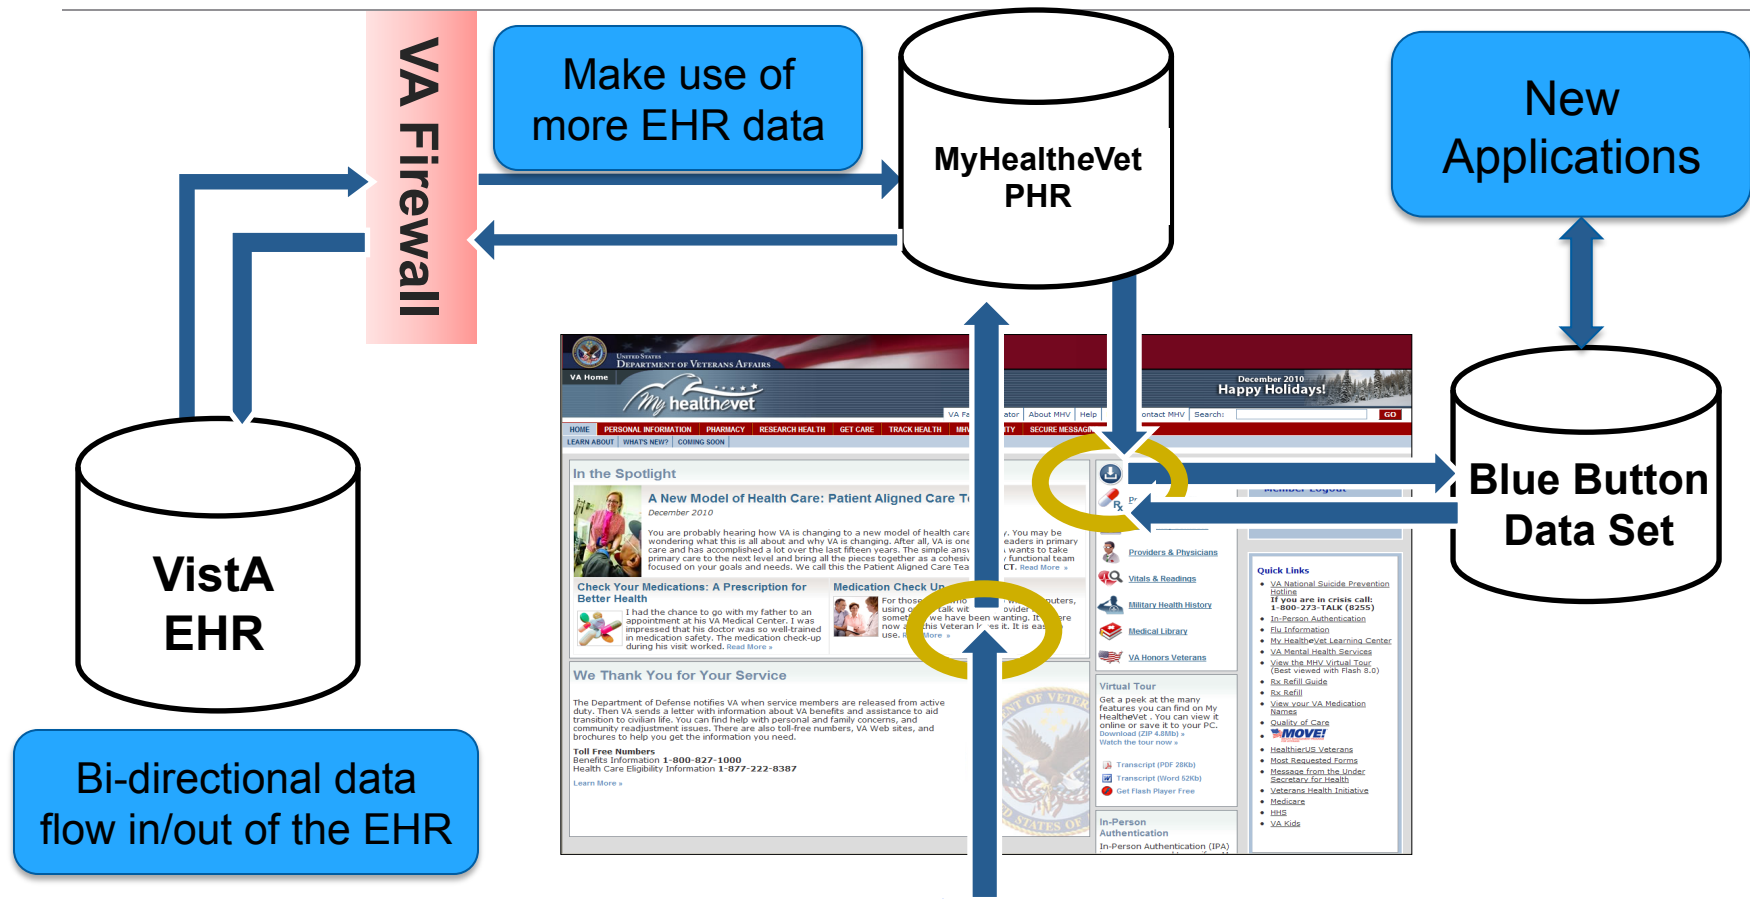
VA Firewall

Make use of more EHR data

MyHealtheVet PHR

New Applications

VistA EHR

Blue Button Data Set

Bi-directional data flow in/out of the EHR

United States Department of Veterans Affairs
VA Home
My healthevet
December 2010
Happy Holidays!
VA Fa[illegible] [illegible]ator | About MHV | Help | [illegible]ontact MHV | Search: GO
HOME | PERSONAL INFORMATION | PHARMACY | RESEARCH HEALTH | GET CARE | TRACK HEALTH | MH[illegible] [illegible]TY | SECURE MESSAGI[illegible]
LEARN ABOUT | WHAT'S NEW? | COMING SOON

In the Spotlight
A New Model of Health Care: Patient Aligned Care T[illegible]
December 2010
You are probably hearing how VA is changing to a new model of health care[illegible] wondering what this is all about and why VA is changing. After all, VA is one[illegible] care and has accomplished a lot over the last fifteen years. The simple ans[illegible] primary care to the next level and bring all the pieces together as a cohesiv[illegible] focused on your goals and needs. We call this the Patient Aligned Care Tea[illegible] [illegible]. You may be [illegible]eaders in primary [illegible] wants to take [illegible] functional team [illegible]CT. Read More »

Check Your Medications: A Prescription for Better Health
I had the chance to go with my father to an appointment at his VA Medical Center. I was impressed that his doctor was so well-trained in medication safety. The medication check-up during his visit worked. Read More »

Medication Check Up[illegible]
For those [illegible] using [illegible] somet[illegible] now a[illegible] use. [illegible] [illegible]talk wit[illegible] we have been wanting. It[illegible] this Veteran l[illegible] it. It is eas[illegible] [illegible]puters, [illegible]ovide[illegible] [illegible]re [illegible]More »

We Thank You for Your Service
The Department of Defense notifies VA when service members are released from active duty. Then VA sends a letter with information about VA benefits and assistance to aid transition to civilian life. You can find help with personal and family concerns, and community readjustment issues. There are also toll-free numbers, VA Web sites, and brochures to help you get the information you need.
Toll Free Numbers
Benefits Information 1-800-827-1000
Health Care Eligibility Information 1-877-222-8387
Learn More »

Member Logout
Providers & Physicians
Vitals & Readings
Military Health History
Medical Library
VA Honors Veterans

Virtual Tour
Get a peek at the many features you can find on My HealtheVet. You can view it online or save it to your PC.
Download (ZIP 4.8Mb) »
Watch the tour now »
Transcript (PDF 28Kb)
Transcript (Word 52Kb)
Get Flash Player Free

In-Person Authentication
In-Person Authentication (IPA)

Quick Links
VA National Suicide Prevention Hotline
If you are in crisis call: 1-800-273-TALK (8255)
In-Person Authentication
Flu Information
My HealtheVet Learning Center
VA Mental Health Services
View the MHV Virtual Tour (Best viewed with Flash 8.0)
Rx Refill Guide
Rx Refill
View your VA Medication Names
Quality of Care
MOVE!
HealthierUS Veterans
Most Requested Forms
Message from the Under Secretary for Health
Veterans Health Initiative
Medicare
HHS
VA Kids